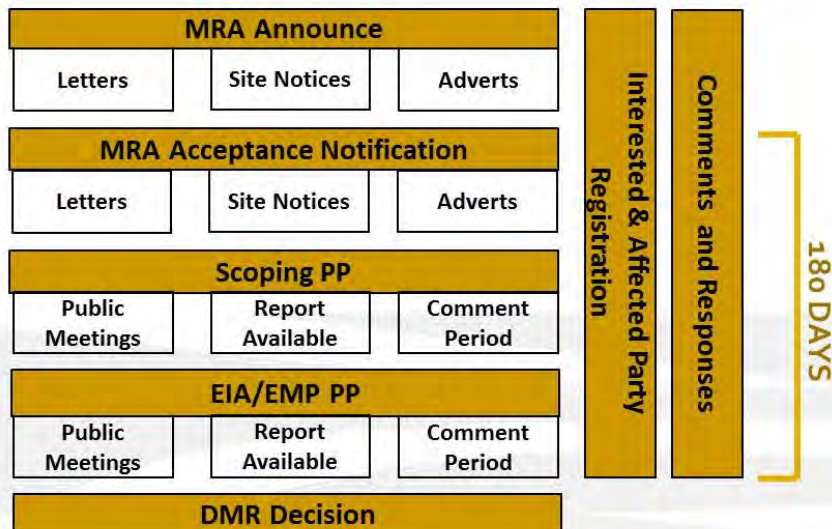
MRA Announce

Letters

Site Notices

Adverts

MRA Acceptance Notification

Letters

Site Notices

Adverts

Scoping PP

Public Meetings

Report Available

Comment Period

EIA/EMP PP

Public Meetings

Report Available

Comment Period

DMR Decision

Interested & Affected Party Registration

Comments and Responses

180 DAYS